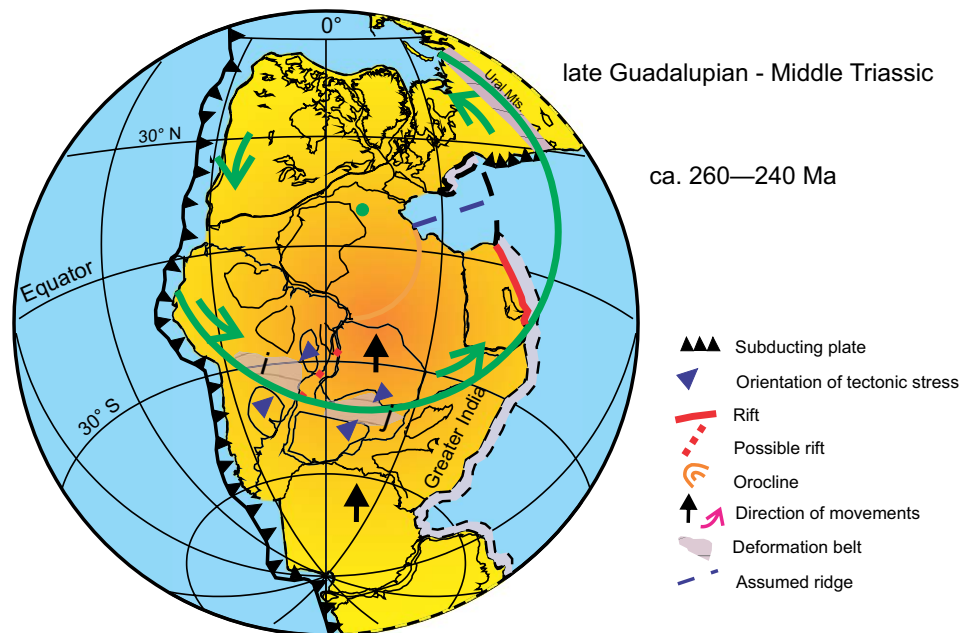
0°

Ural Mts.

30° N

Equator

30° S

Greater India

late Guadalupian - Middle Triassic

ca. 260—240 Ma

Subducting plate

Orientation of tectonic stress

Rift

Possible rift

Orocline

Direction of movements

Deformation belt

Assumed ridge